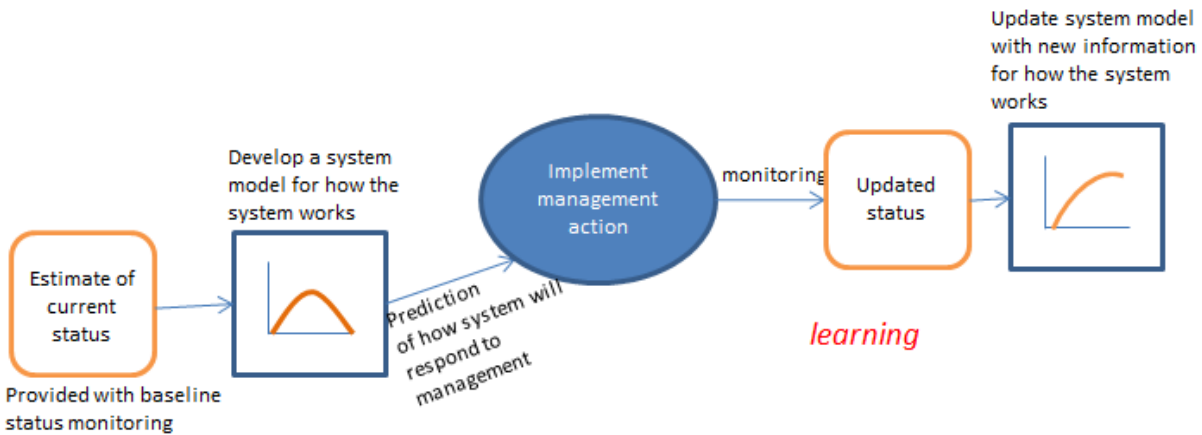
Update system model with new information for how the system works

Develop a system model for how the system works

Implement management action

monitoring

Updated status

Estimate of current status

Provided with baseline status monitoring

Prediction of how system will respond to management

learning